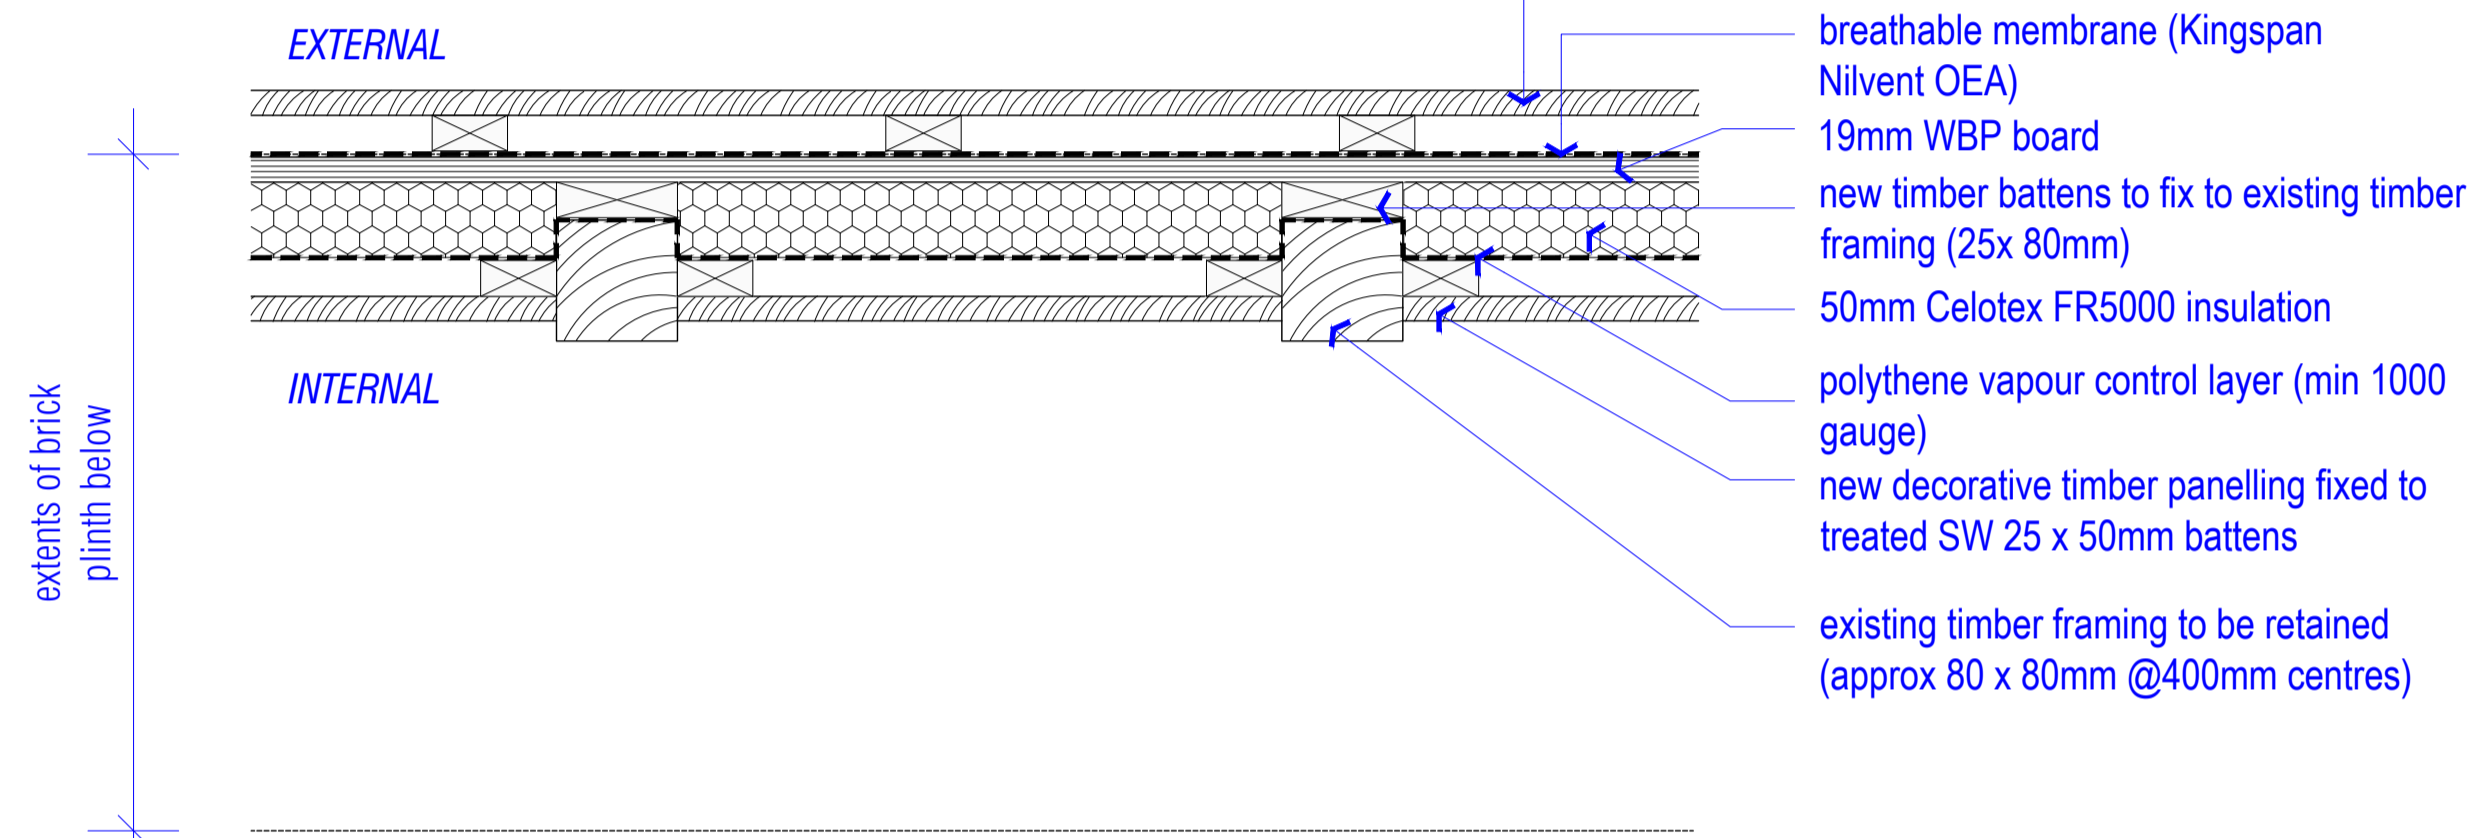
EXTERNAL

INTERNAL

extents of brick plinth below

breathable membrane (Kingspan Nilvent OEA)

19mm WBP board

new timber battens to fix to existing timber framing (25x 80mm)

50mm Celotex FR5000 insulation

polythene vapour control layer (min 1000 gauge)

new decorative timber panelling fixed to treated SW 25 x 50mm battens

existing timber framing to be retained (approx 80 x 80mm @400mm centres)